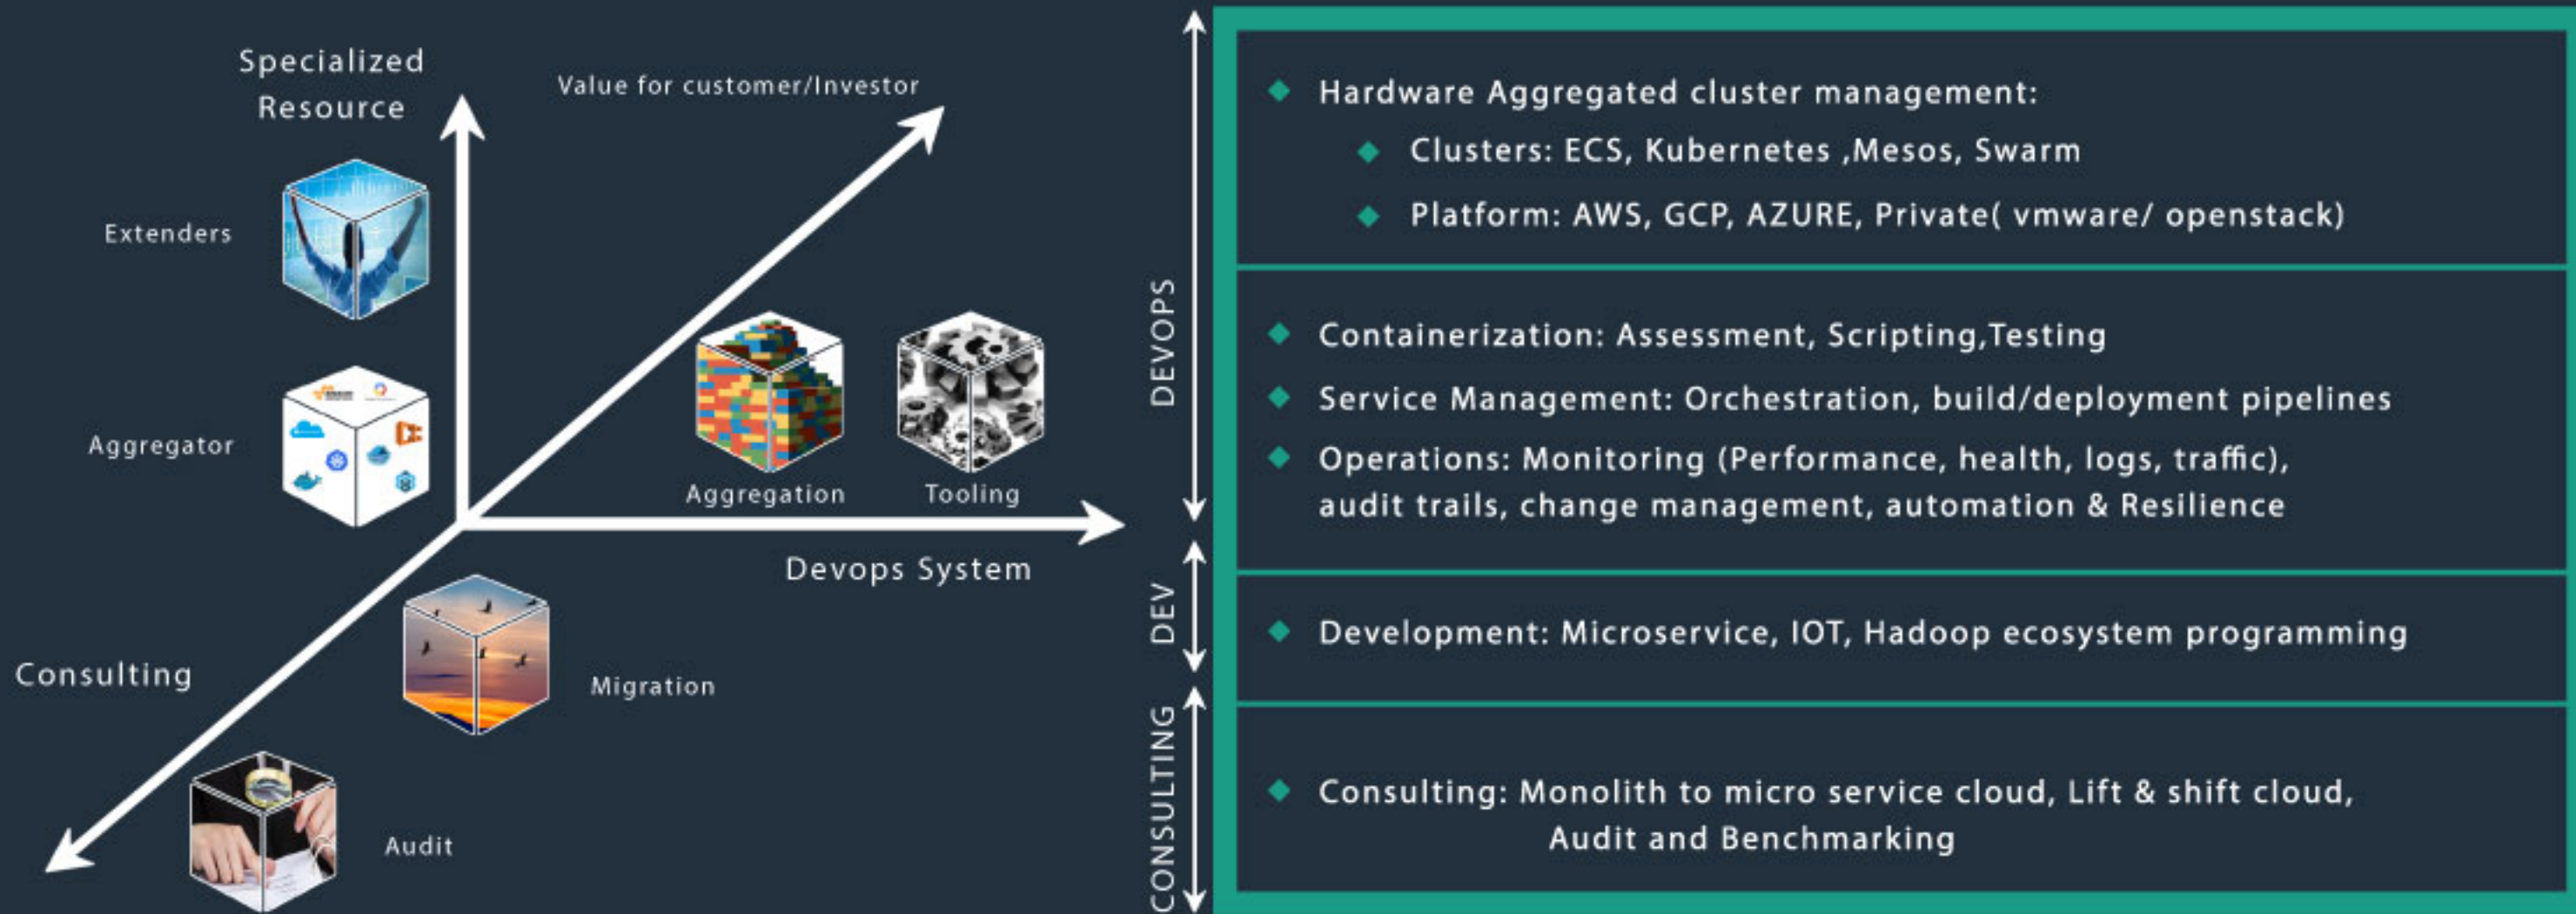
Specialized Resource

Value for customer/Investor

Extenders

Aggregator

Aggregation

Tooling

Devops System

Consulting

Migration

Audit

DEVOPS

DEV

CONSULTING

◆ Hardware Aggregated cluster management:
◆ Clusters: ECS, Kubernetes ,Mesos, Swarm
◆ Platform: AWS, GCP, AZURE, Private( vmware/ openstack)

◆ Containerization: Assessment, Scripting,Testing
◆ Service Management: Orchestration, build/deployment pipelines
◆ Operations: Monitoring (Performance, health, logs, traffic), audit trails, change management, automation & Resilience

◆ Development: Microservice, IOT, Hadoop ecosystem programming

◆ Consulting: Monolith to micro service cloud, Lift & shift cloud, Audit and Benchmarking